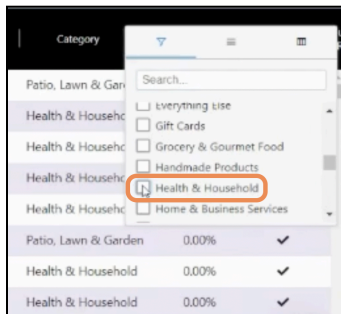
Category

Patio, Lawn & Gar
Health & Househo
Health & Househo
Health & Househo
Health & Househo
Patio, Lawn & Garden 0.00% ✔
Health & Household 0.00% ✔
Health & Household 0.00% ✔

Search...
Everything Else
Gift Cards
Grocery & Gourmet Food
Handmade Products
Health & Household
Home & Business Services